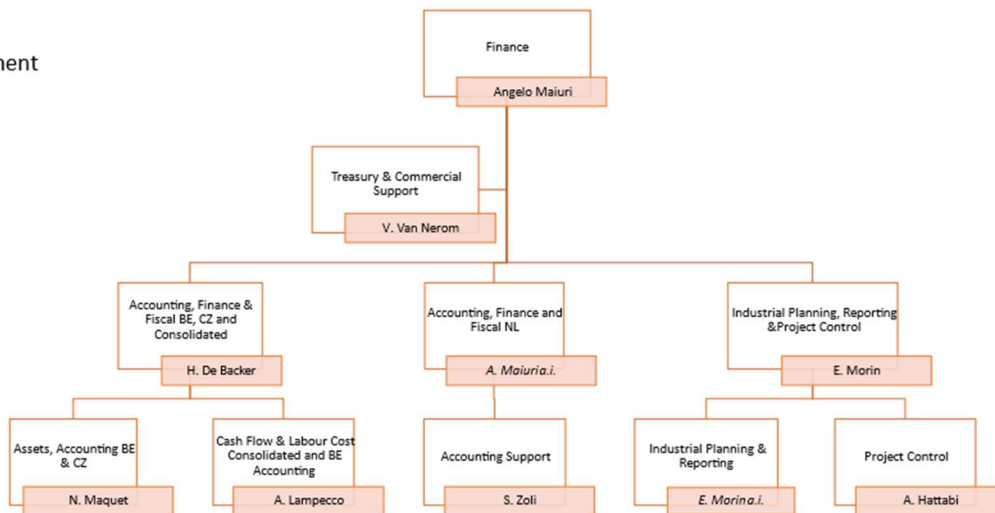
ment

Finance
Angelo Maiuri

Treasury & Commercial Support
V. Van Nerom

Accounting, Finance & Fiscal BE, CZ and Consolidated
H. De Backer

Accounting, Finance and Fiscal NL
A. Maiuri a.i.

Industrial Planning, Reporting &Project Control
E. Morin

Assets, Accounting BE & CZ
N. Maquet

Cash Flow & Labour Cost Consolidated and BE Accounting
A. Lampecco

Accounting Support
S. Zoli

Industrial Planning & Reporting
E. Morin a.i.

Project Control
A. Hattabi